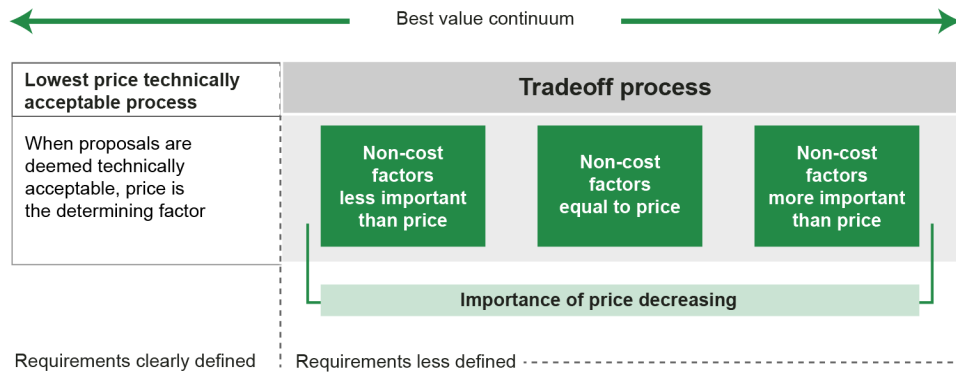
Best value continuum

Lowest price technically acceptable process

When proposals are deemed technically acceptable, price is the determining factor

Tradeoff process

Non-cost factors less important than price

Non-cost factors equal to price

Non-cost factors more important than price

Importance of price decreasing

Requirements clearly defined

Requirements less defined